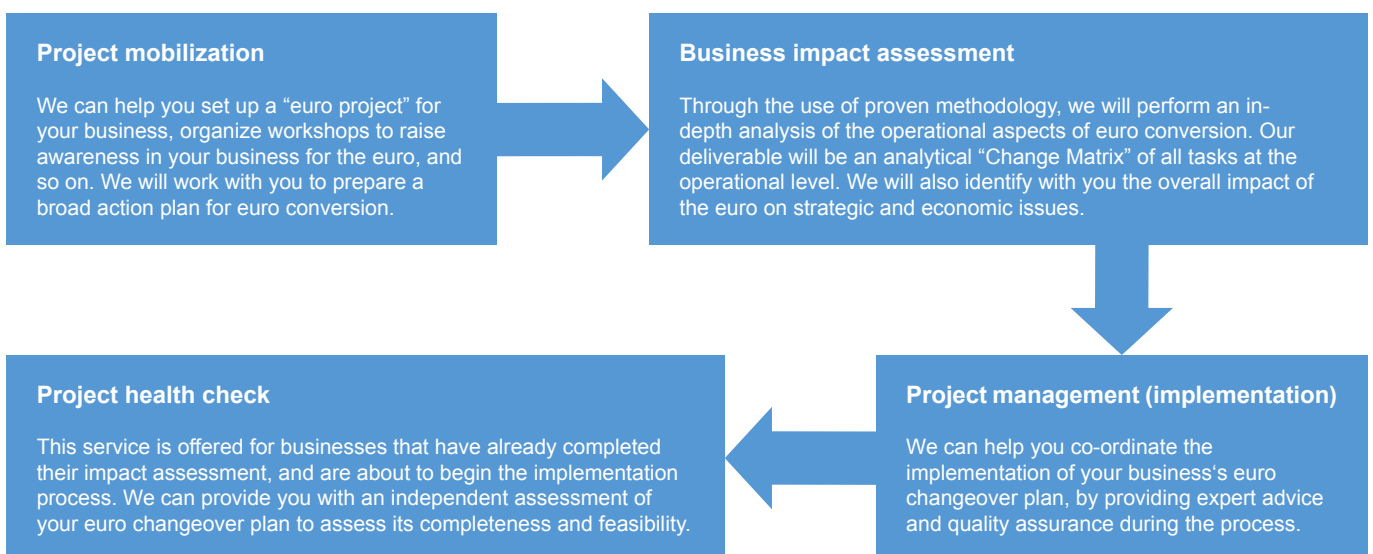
Project mobilization

We can help you set up a “euro project” for your business, organize workshops to raise awareness in your business for the euro, and so on. We will work with you to prepare a broad action plan for euro conversion.

Business impact assessment

Through the use of proven methodology, we will perform an in-depth analysis of the operational aspects of euro conversion. Our deliverable will be an analytical “Change Matrix” of all tasks at the operational level. We will also identify with you the overall impact of the euro on strategic and economic issues.

Project management (implementation)

We can help you co-ordinate the implementation of your business‘s euro changeover plan, by providing expert advice and quality assurance during the process.

Project health check

This service is offered for businesses that have already completed their impact assessment, and are about to begin the implementation process. We can provide you with an independent assessment of your euro changeover plan to assess its completeness and feasibility.